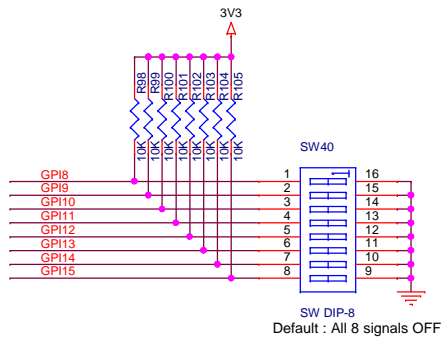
3V3

R98 R99 R100 R101 R102 R103 R104 R105

10K 10K 10K 10K 10K 10K 10K 10K

SW40

GPI8
GPI9
GPI10
GPI11
GPI12
GPI13
GPI14
GPI15

1 16
2 15
3 14
4 13
5 12
6 11
7 10
8 9

SW DIP-8
Default : All 8 signals OFF